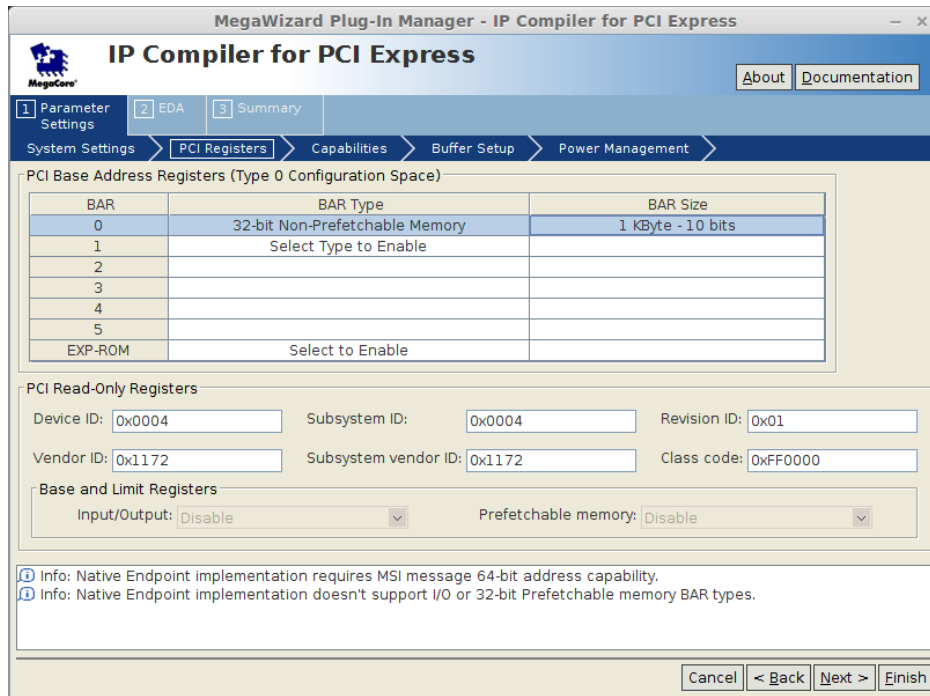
MegaWizard Plug-In Manager - IP Compiler for PCI Express

MegaCore

IP Compiler for PCI Express

About Documentation

1 Parameter Settings
2 EDA
3 Summary

System Settings
PCI Registers
Capabilities
Buffer Setup
Power Management

PCI Base Address Registers (Type 0 Configuration Space)

| BAR | BAR Type | BAR Size |
|---|---|---|
| 0 | 32-bit Non-Prefetchable Memory | 1 KByte - 10 bits |
| 1 | Select Type to Enable | |
| 2 | | |
| 3 | | |
| 4 | | |
| 5 | | |
| EXP-ROM | Select to Enable | |

PCI Read-Only Registers

Device ID: 0x0004
Subsystem ID: 0x0004
Revision ID: 0x01
Vendor ID: 0x1172
Subsystem vendor ID: 0x1172
Class code: 0xFF0000

Base and Limit Registers

Input/Output: Disable
Prefetchable memory: Disable

Info: Native Endpoint implementation requires MSI message 64-bit address capability.
Info: Native Endpoint implementation doesn't support I/O or 32-bit Prefetchable memory BAR types.

Cancel
< Back
Next >
Finish